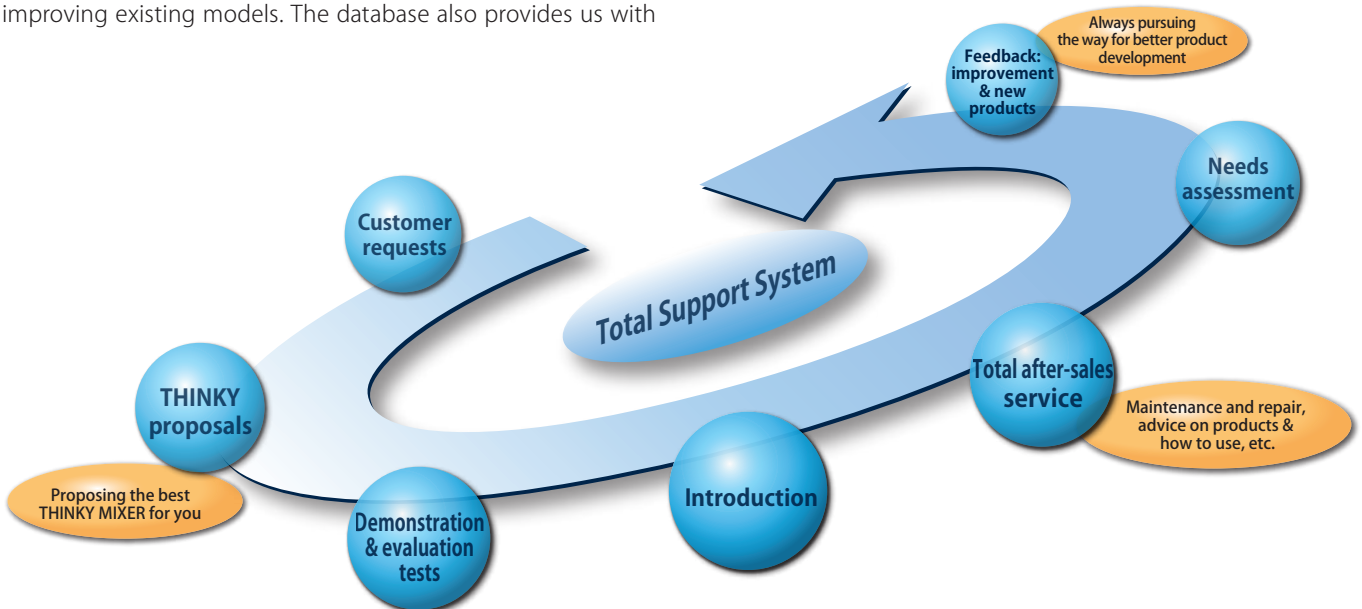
improving existing models. The database also provides us with

Feedback: improvement & new products

Always pursuing the way for better product development

Needs assessment

Customer requests

Total Support System

Total after-sales service

Maintenance and repair, advice on products & how to use, etc.

THINKY proposals

Proposing the best THINKY MIXER for you

Demonstration & evaluation tests

Introduction